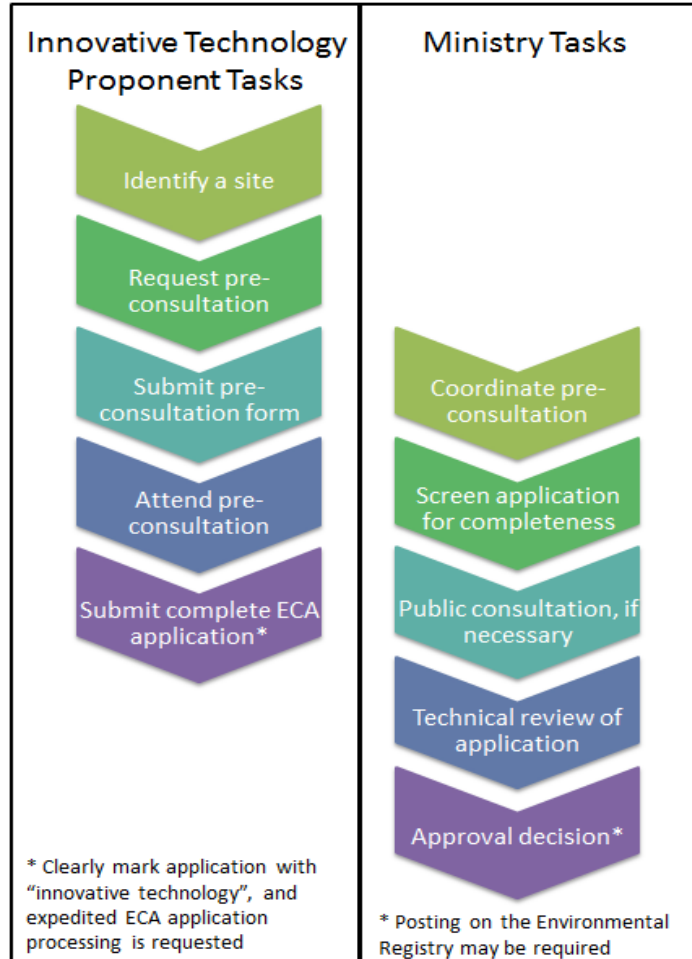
Innovative Technology Proponent Tasks

Identify a site

Request pre-consultation

Submit pre-consultation form

Attend pre-consultation

Submit complete ECA application*

* Clearly mark application with "innovative technology", and expedited ECA application processing is requested

Ministry Tasks

Coordinate pre-consultation

Screen application for completeness

Public consultation, if necessary

Technical review of application

Approval decision*

* Posting on the Environmental Registry may be required